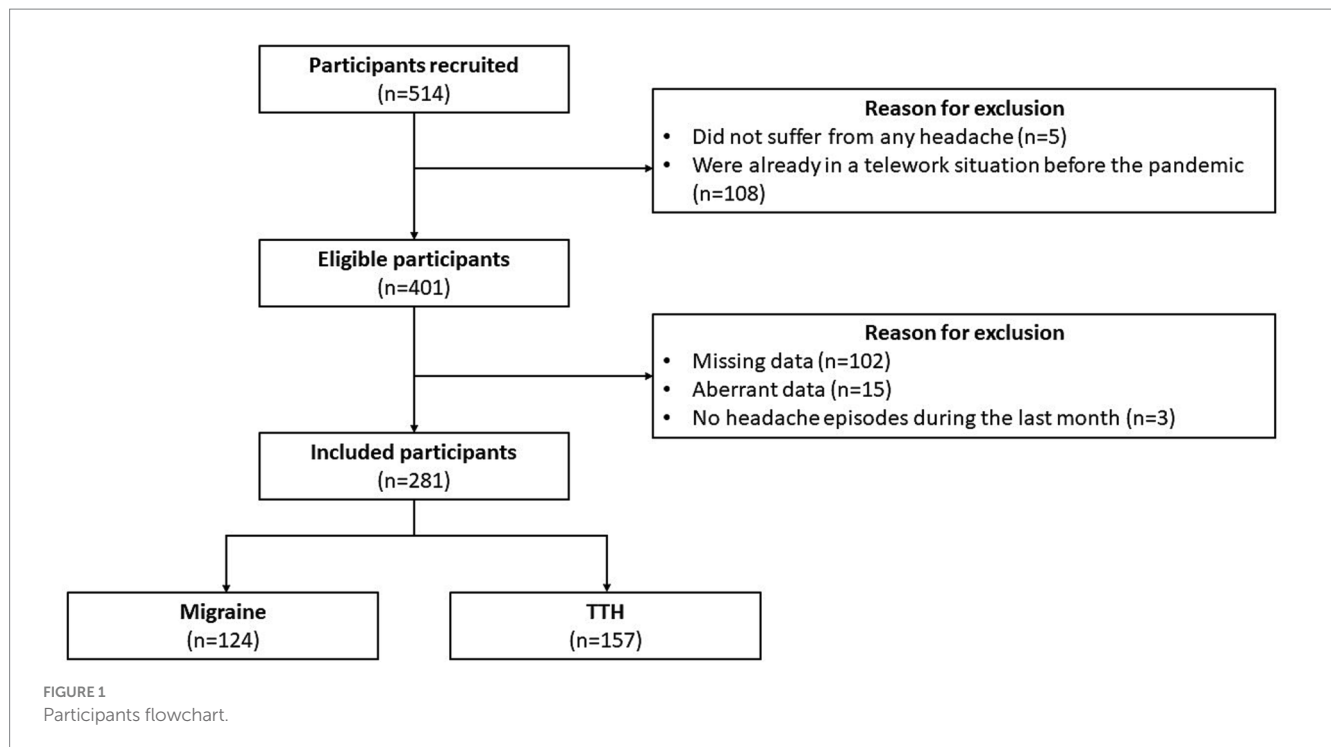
Participants recruited
(n=514)

Reason for exclusion
- Did not suffer from any headache (n=5)
- Were already in a telework situation before the pandemic (n=108)

Eligible participants
(n=401)

Reason for exclusion
- Missing data (n=102)
- Aberrant data (n=15)
- No headache episodes during the last month (n=3)

Included participants
(n=281)

Migraine
(n=124)

TTH
(n=157)

FIGURE 1
Participants flowchart.